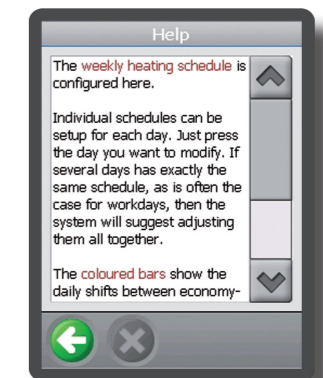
Help

The weekly heating schedule is configured here.

Individual schedules can be setup for each day. Just press the day you want to modify. If several days has exactly the same schedule, as is often the case for workdays, then the system will suggest adjusting them all together.

The coloured bars show the daily shifts between economy-